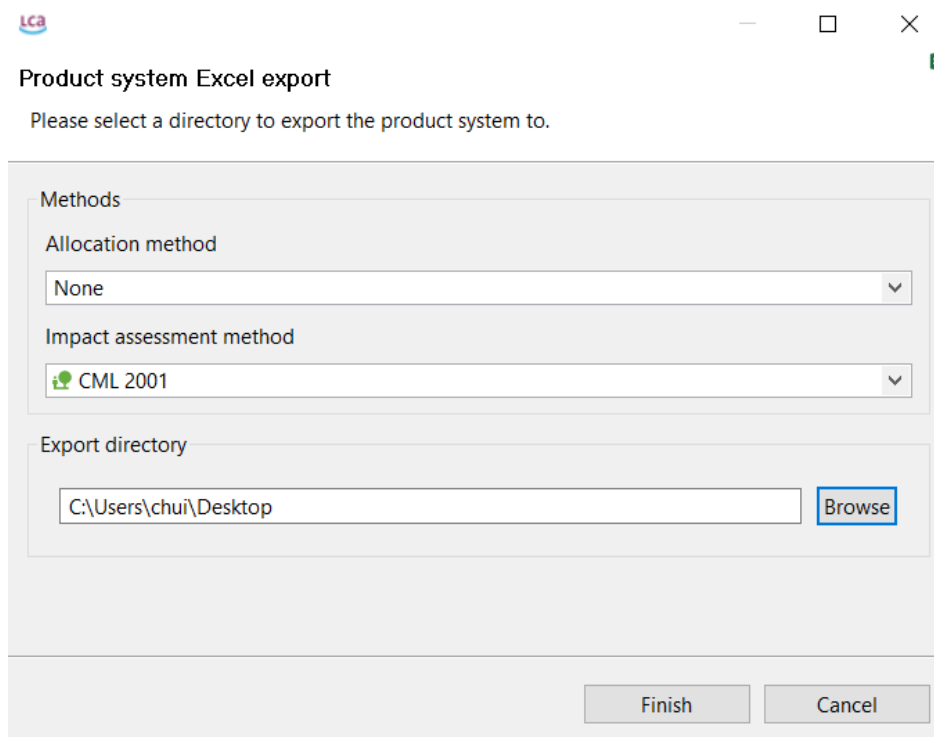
LCA

Product system Excel export

Please select a directory to export the product system to.

Methods

Allocation method

None

Impact assessment method

CML 2001

Export directory

C:\Users\chui\Desktop

Browse

Finish

Cancel